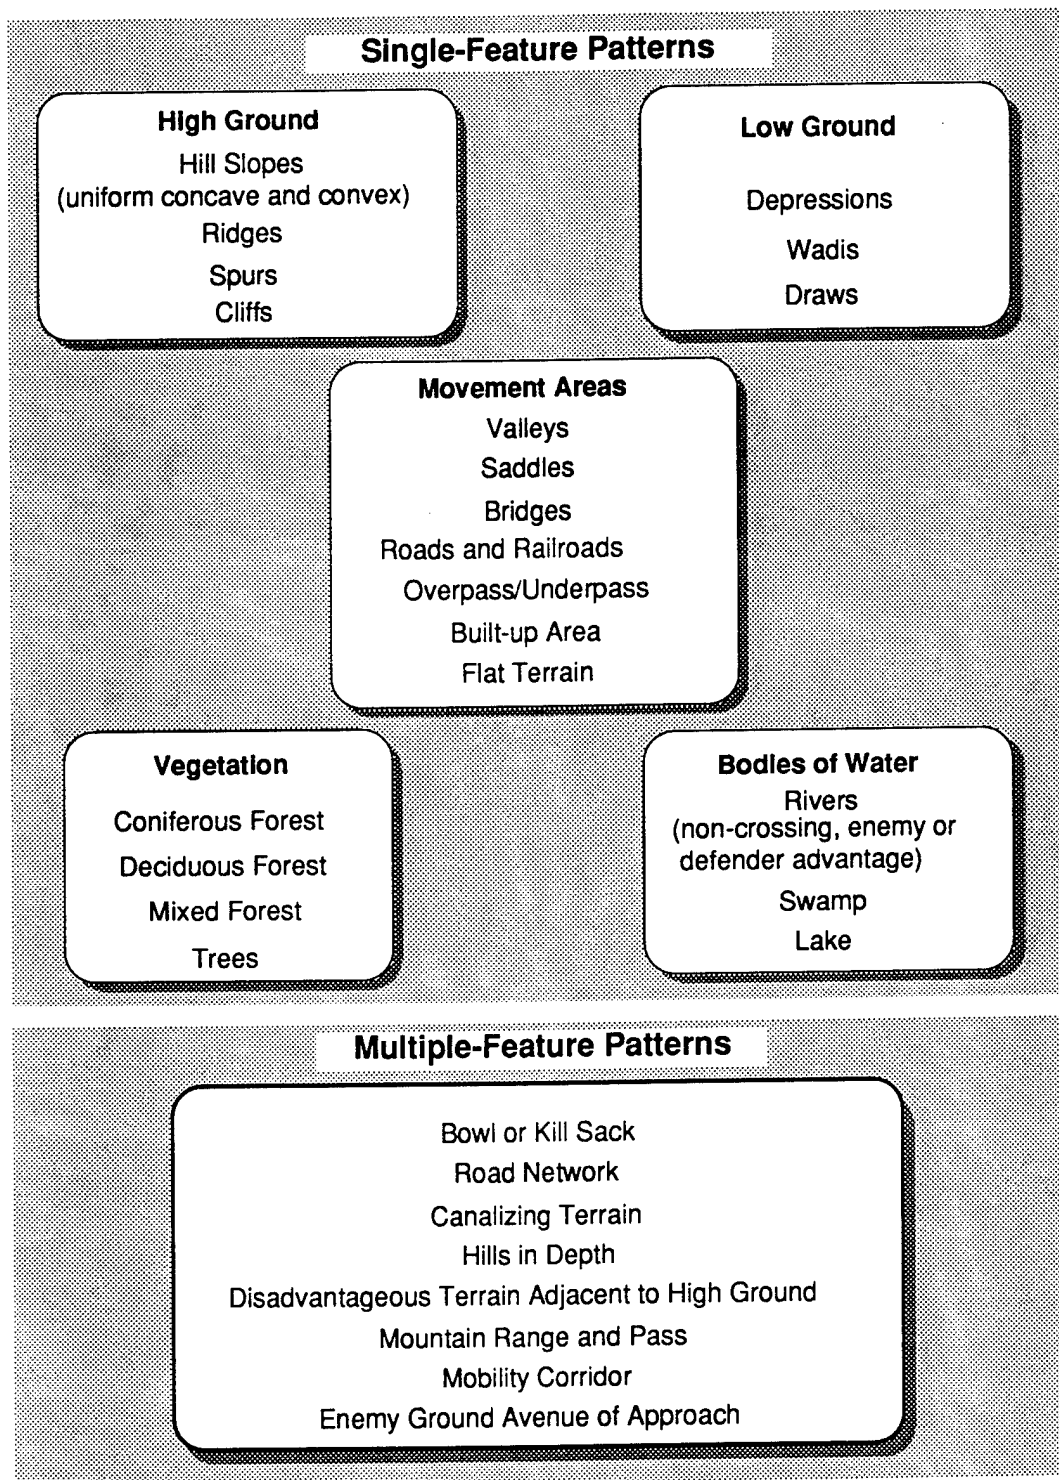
Single-Feature Patterns

High Ground
Hill Slopes
(uniform concave and convex)
Ridges
Spurs
Cliffs

Low Ground
Depressions
Wadis
Draws

Movement Areas
Valleys
Saddles
Bridges
Roads and Railroads
Overpass/Underpass
Built-up Area
Flat Terrain

Vegetation
Coniferous Forest
Deciduous Forest
Mixed Forest
Trees

Bodies of Water
Rivers
(non-crossing, enemy or defender advantage)
Swamp
Lake

Multiple-Feature Patterns

Bowl or Kill Sack
Road Network
Canalizing Terrain
Hills in Depth
Disadvantageous Terrain Adjacent to High Ground
Mountain Range and Pass
Mobility Corridor
Enemy Ground Avenue of Approach